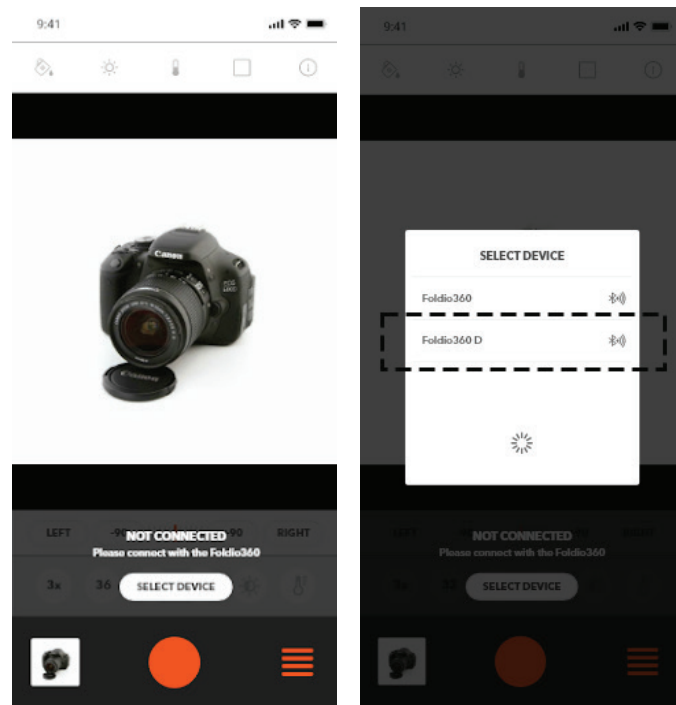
9:41

LEFT -90 90 RIGHT

NOT CONNECTED
Please connect with the Foldio360

3x 36

SELECT DEVICE

9:41

SELECT DEVICE

Foldio360

Foldio360 D

LEFT RIGHT

NOT CONNECTED
Please connect with the Foldio360

3x 36

SELECT DEVICE